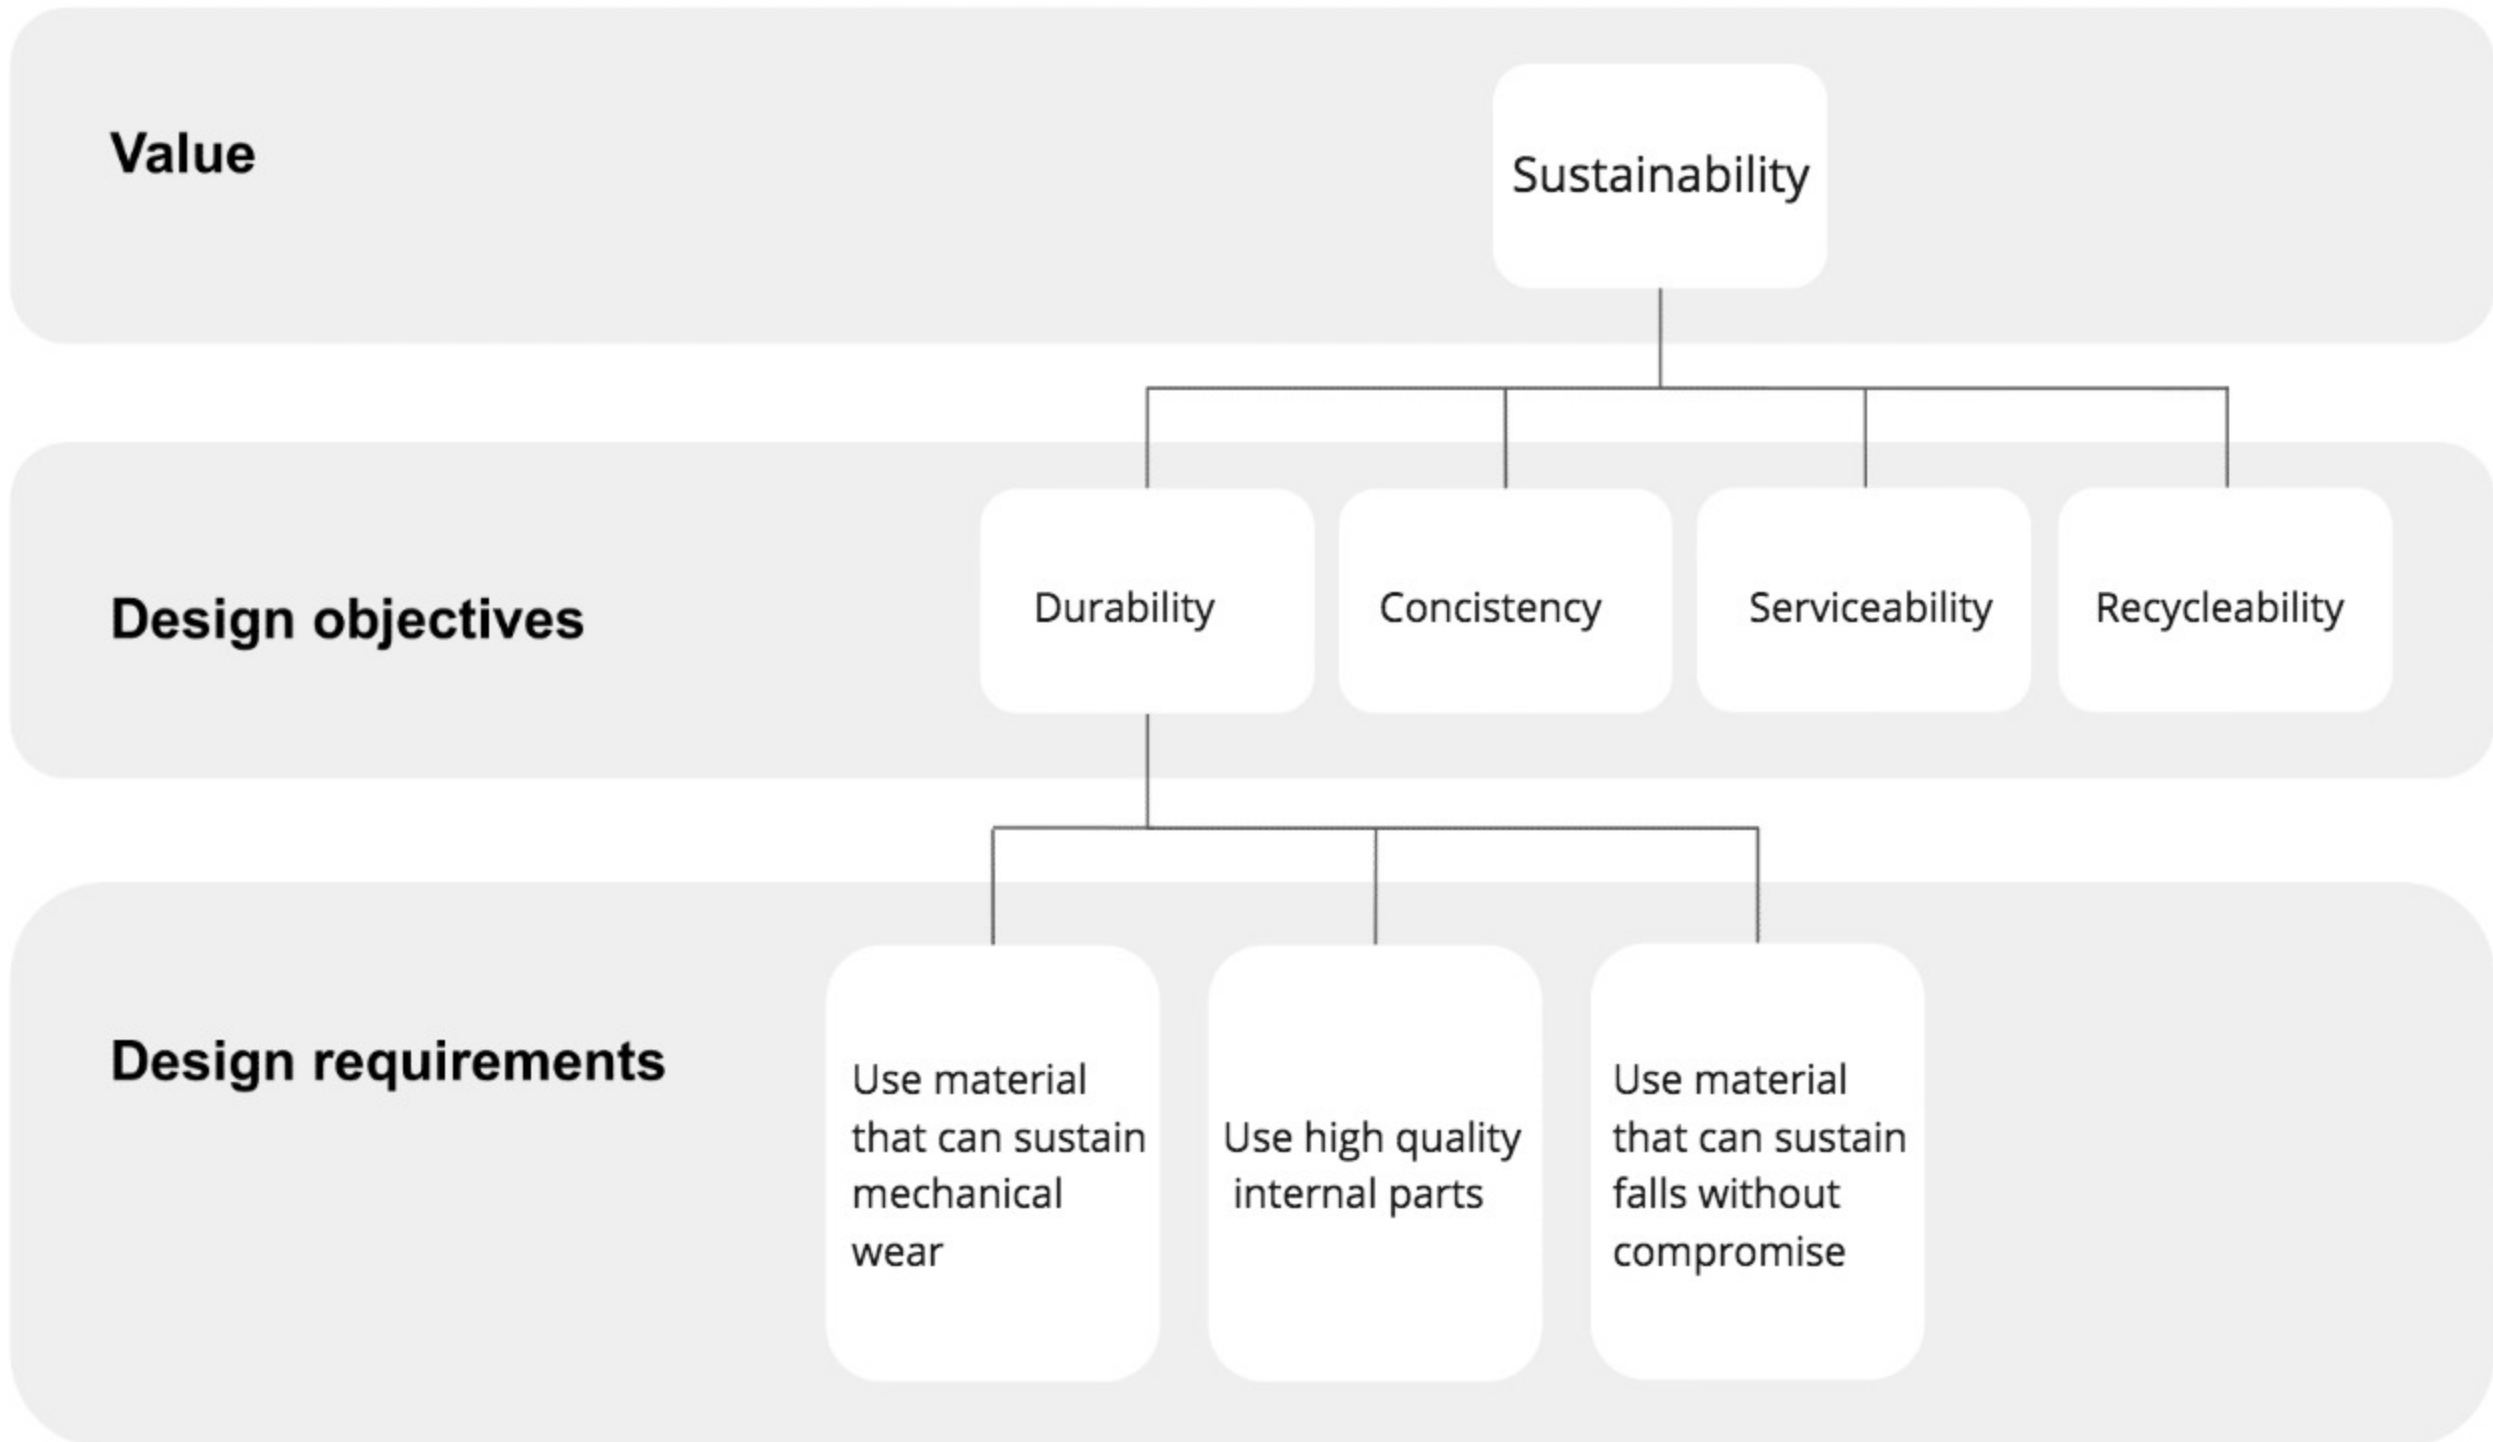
Value

Sustainability

Design objectives

Durability

Concistency

Serviceability

Recycleability

Design requirements

Use material that can sustain mechanical wear

Use high quality internal parts

Use material that can sustain falls without compromise